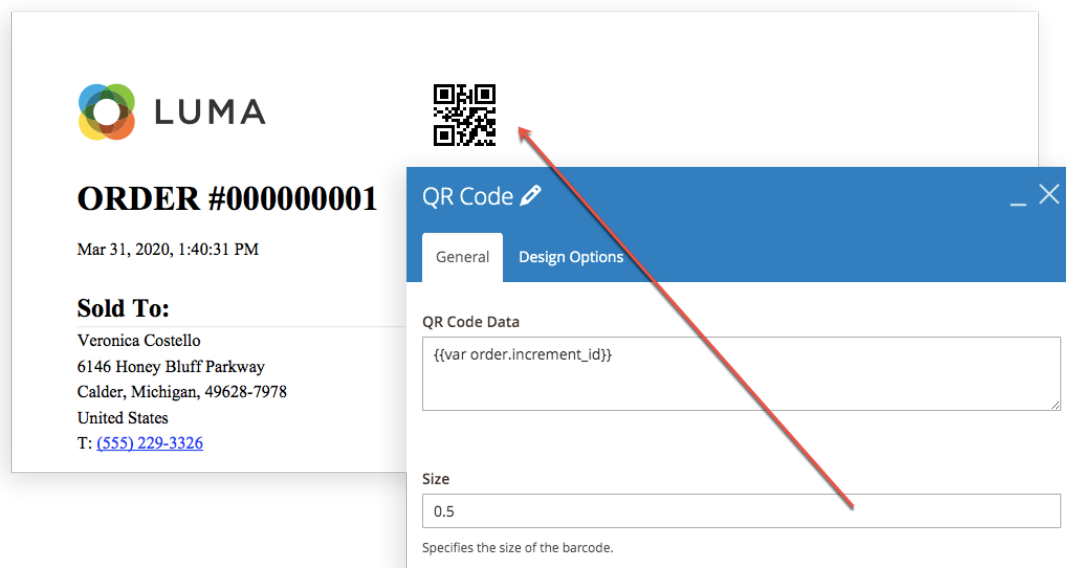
LUMA

ORDER #000000001

Mar 31, 2020, 1:40:31 PM

Sold To:

Veronica Costello
6146 Honey Bluff Parkway
Calder, Michigan, 49628-7978
United States
T: (555) 229-3326

QR Code

General | Design Options

QR Code Data

{{var order.increment_id}}

Size

0.5

Specifies the size of the barcode.